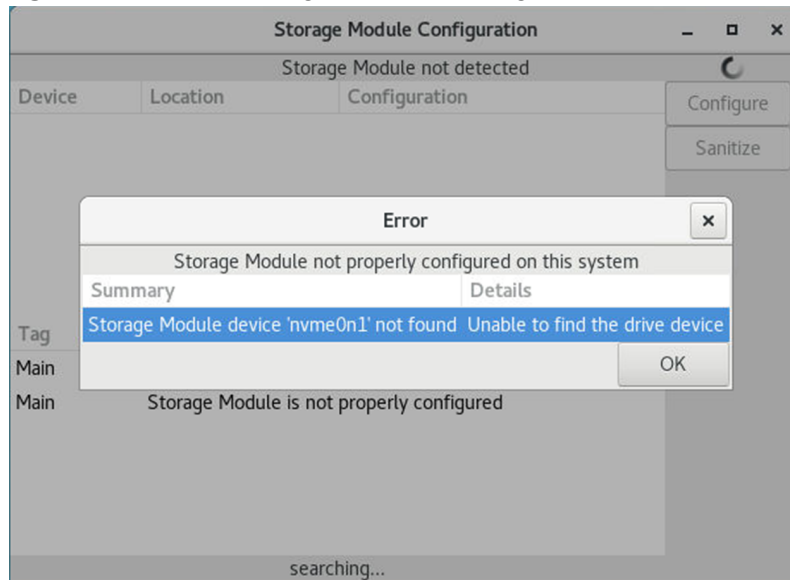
Storage Module Configuration

Storage Module not detected

| Device | Location | Configuration |
|---|---|---|

Configure

Sanitize

Error

Storage Module not properly configured on this system

| Summary | Details |
|---|---|
| Storage Module device 'nvme0n1' not found | Unable to find the drive device |

OK

Tag

Main

Main Storage Module is not properly configured

searching...